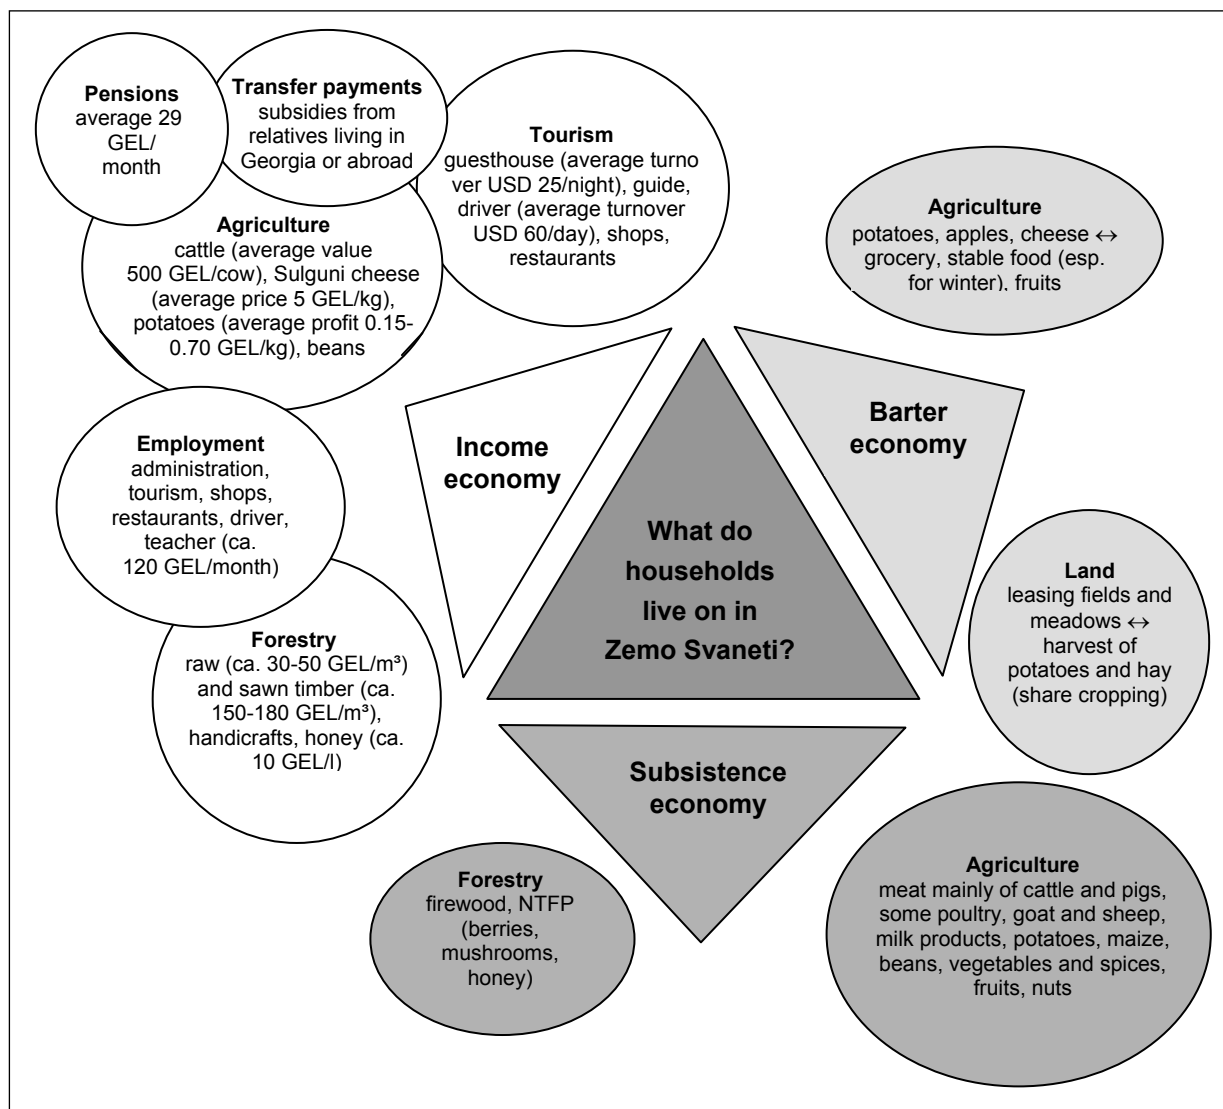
**Pensions** average 29 GEL/ month

**Transfer payments** subsidies from relatives living in Georgia or abroad

**Tourism** guesthouse (average turno ver USD 25/night), guide, driver (average turnover USD 60/day), shops, restaurants

**Agriculture** cattle (average value 500 GEL/cow), Sulguni cheese (average price 5 GEL/kg), potatoes (average profit 0.15-0.70 GEL/kg), beans

**Agriculture** potatoes, apples, cheese ↔ grocery, stable food (esp. for winter), fruits

**Employment** administration, tourism, shops, restaurants, driver, teacher (ca. 120 GEL/month)

Income economy

Barter economy

What do households live on in Zemo Svaneti?

**Land** leasing fields and meadows ↔ harvest of potatoes and hay (share cropping)

**Forestry** raw (ca. 30-50 GEL/m³) and sawn timber (ca. 150-180 GEL/m³), handicrafts, honey (ca. 10 GEL/l)

Subsistence economy

**Forestry** firewood, NTFP (berries, mushrooms, honey)

**Agriculture** meat mainly of cattle and pigs, some poultry, goat and sheep, milk products, potatoes, maize, beans, vegetables and spices, fruits, nuts